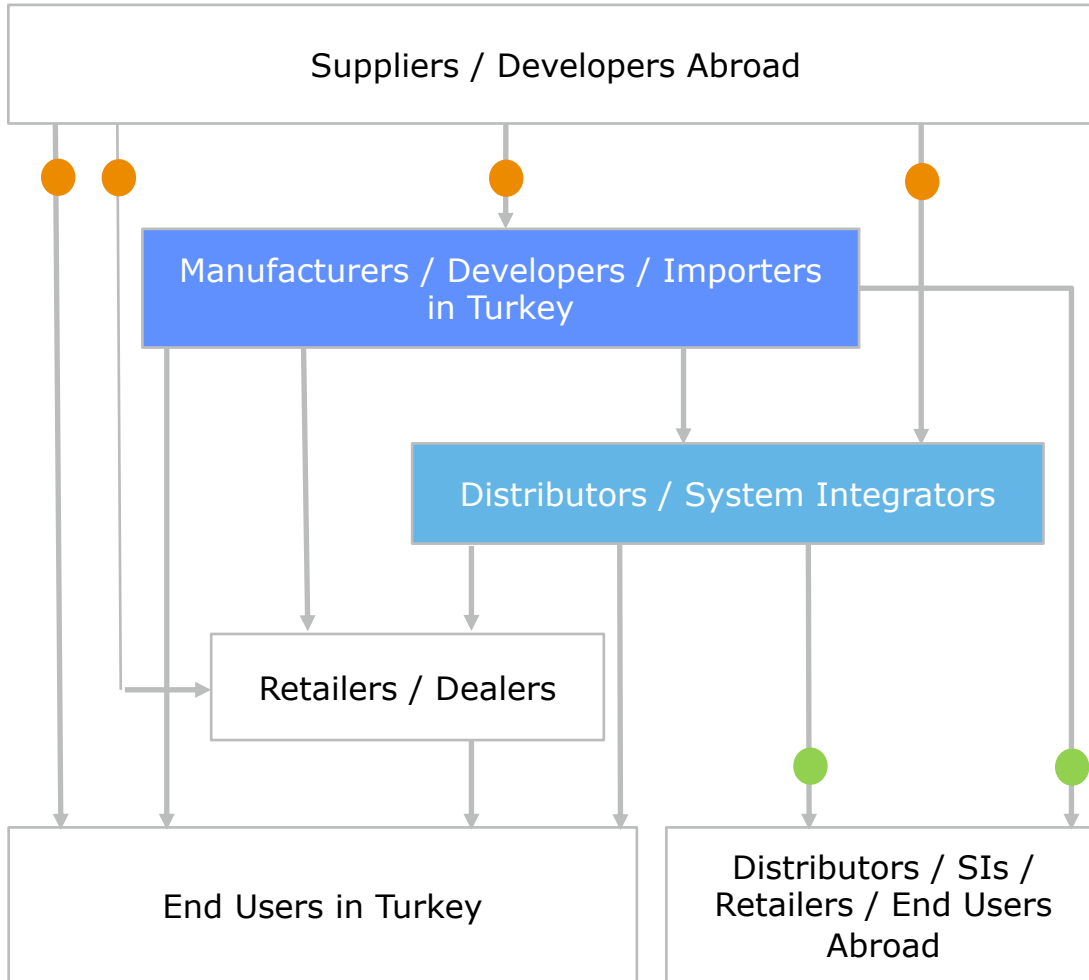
Suppliers / Developers Abroad

Manufacturers / Developers / Importers in Turkey

Distributors / System Integrators

Retailers / Dealers

End Users in Turkey

Distributors / SIs / Retailers / End Users Abroad